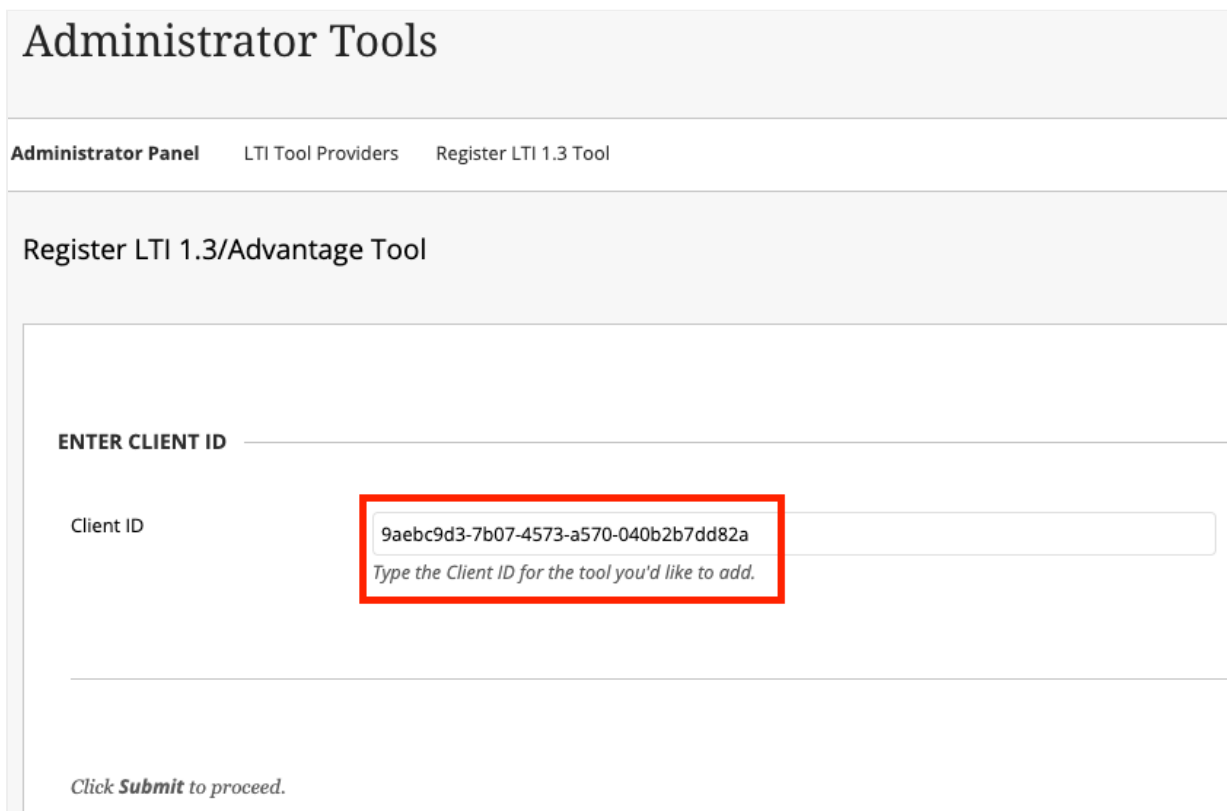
Administrator Tools

Administrator Panel LTI Tool Providers Register LTI 1.3 Tool

Register LTI 1.3/Advantage Tool

ENTER CLIENT ID

Client ID

9aebc9d3-7b07-4573-a570-040b2b7dd82a

Type the Client ID for the tool you'd like to add.

Click Submit to proceed.